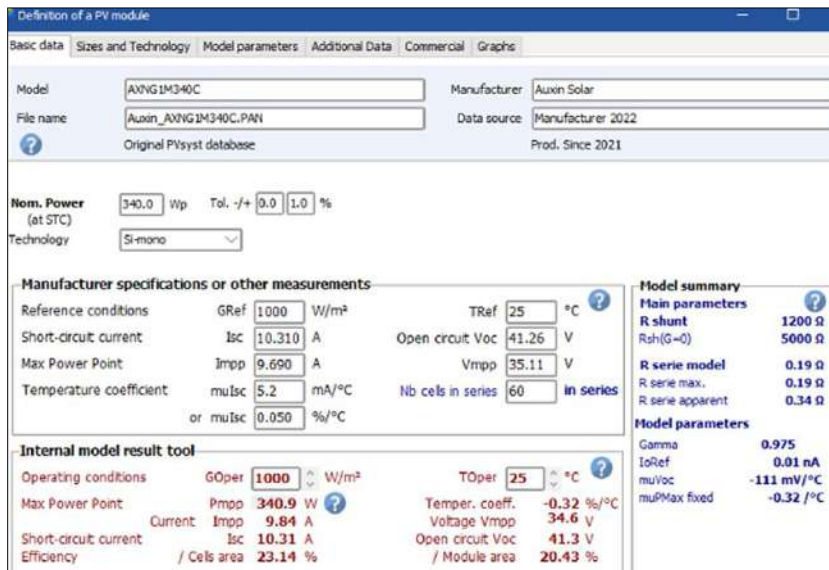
Definition of a PV module

Basic data | Sizes and Technology | Model parameters | Additional Data | Commercial | Graphs

Model AXNG1M340C
Manufacturer Auxin Solar
File name Auxin_AXNG1M340C.PAN
Data source Manufacturer 2022
Original PVsyst database
Prod. Since 2021

Nom. Power (at STC) 340.0 Wp Tol. -/+ 0.0 1.0 %
Technology Si-mono

Manufacturer specifications or other measurements
Reference conditions GRef 1000 W/m² TRef 25 °C
Short-circuit current Isc 10.310 A Open circuit Voc 41.26 V
Max Power Point Impp 9.690 A Vmpp 35.11 V
Temperature coefficient muIsc 5.2 mA/°C Nb cells in series 60 in series
or muIsc 0.050 %/°C

Model summary
Main parameters
R shunt 1200 Ω
Rsh(G=0) 5000 Ω
R serie model 0.19 Ω
R serie max. 0.19 Ω
R serie apparent 0.34 Ω
Model parameters
Gamma 0.975
IoRef 0.01 nA
muVoc -111 mV/°C
muPMax fixed -0.32 /°C

Internal model result tool
Operating conditions GOper 1000 W/m² TOper 25 °C
Max Power Point Pmpp 340.9 W Temper. coeff. -0.32 %/°C
Current Impp 9.84 A Voltage Vmpp 34.6 V
Short-circuit current Isc 10.31 A Open circuit Voc 41.3 V
Efficiency / Cells area 23.14 % / Module area 20.43 %